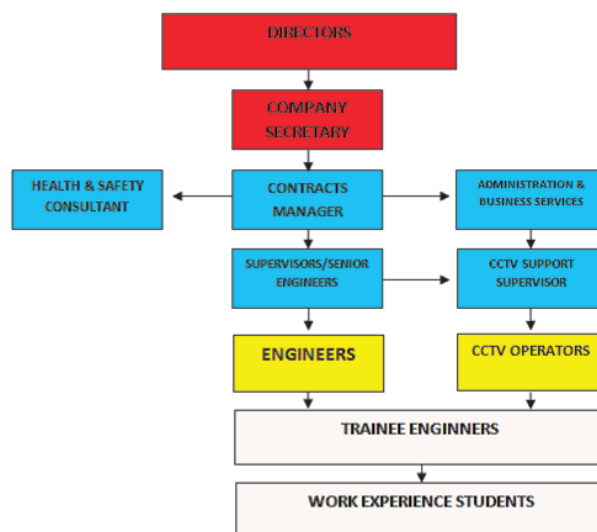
DIRECTORS

COMPANY SECRETARY

HEALTH & SAFETY CONSULTANT

CONTRACTS MANAGER

ADMINISTRATION & BUSINESS SERVICES

SUPERVISORS/SENIOR ENGINEERS

CCTV SUPPORT SUPERVISOR

ENGINEERS

CCTV OPERATORS

TRAINEE ENGINNERS

WORK EXPERIENCE STUDENTS